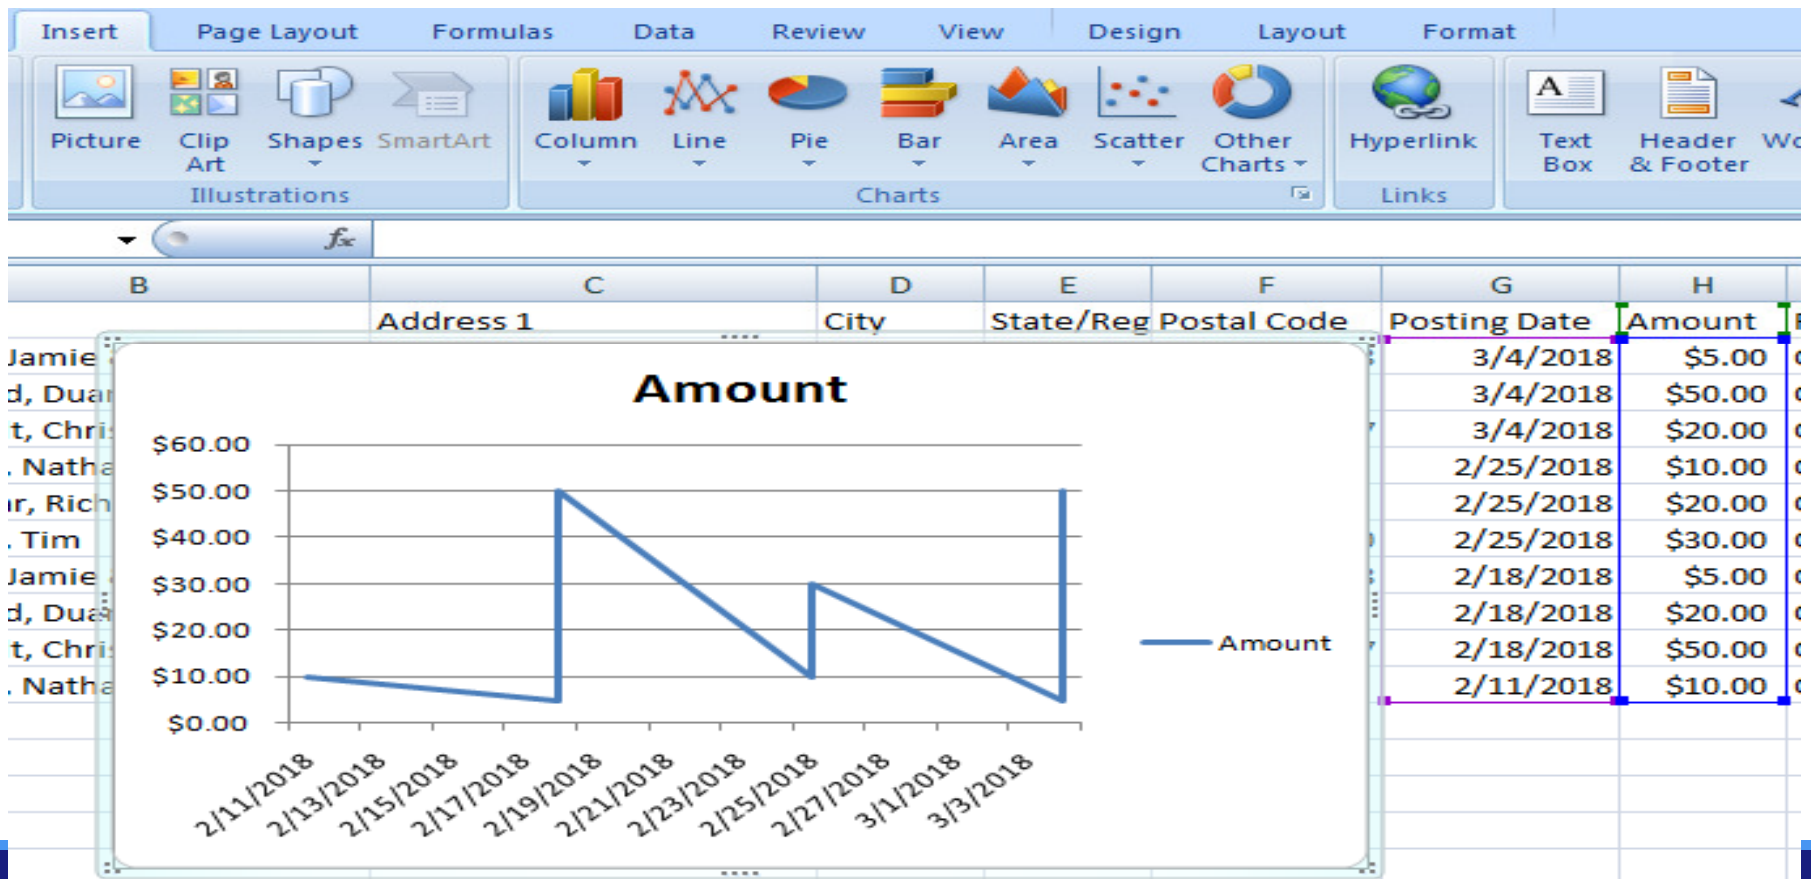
Insert Page Layout Formulas Data Review View Design Layout Format

Picture Clip Art Shapes SmartArt
Illustrations

Column Line Pie Bar Area Scatter Other Charts
Charts

Hyperlink
Links

Text Box Header & Footer Wo

$f_x$

| B | C | D | E | F | G | H |
|---|---|---|---|---|---|---|
| | Address 1 | City | State/Reg | Postal Code | Posting Date | Amount |
| Jamie | | | | | 3/4/2018 | $5.00 |
| d, Duai | | | | | 3/4/2018 | $50.00 |
| t, Chri | | | | | 3/4/2018 | $20.00 |
| . Natha | | | | | 2/25/2018 | $10.00 |
| ır, Rich | | | | | 2/25/2018 | $20.00 |
| . Tim | | | | | 2/25/2018 | $30.00 |
| Jamie | | | | | 2/18/2018 | $5.00 |
| d, Dua | | | | | 2/18/2018 | $20.00 |
| t, Chri | | | | | 2/18/2018 | $50.00 |
| . Natha | | | | | 2/11/2018 | $10.00 |

Amount

$60.00
$50.00
$40.00
$30.00
$20.00
$10.00
$0.00

2/11/2018 2/13/2018 2/15/2018 2/17/2018 2/19/2018 2/21/2018 2/23/2018 2/25/2018 2/27/2018 3/1/2018 3/3/2018

Amount